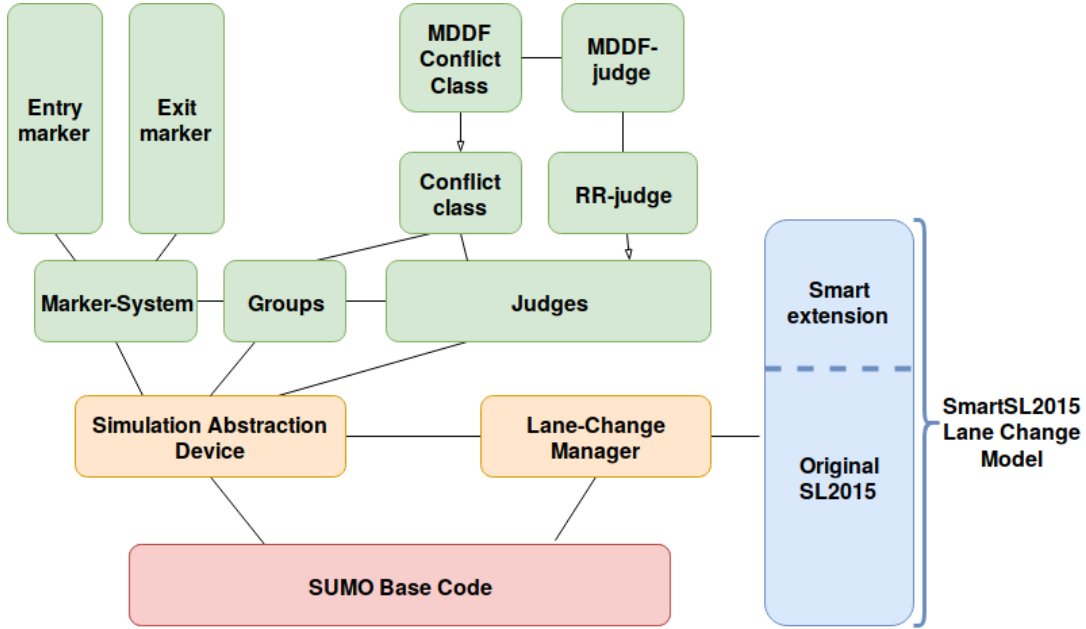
Entry marker

Exit marker

MDDF Conflict Class

MDDF-judge

Conflict class

RR-judge

Marker-System

Groups

Judges

Smart extension

Original SL2015

SmartSL2015 Lane Change Model

Simulation Abstraction Device

Lane-Change Manager

SUMO Base Code